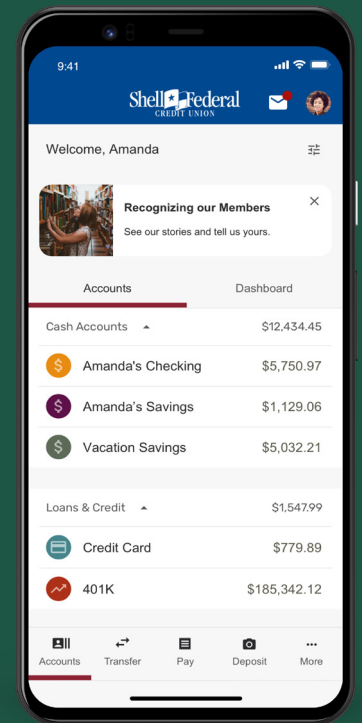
9:41

Shell Federal
CREDIT UNION

Welcome, Amanda

Recognizing our Members
See our stories and tell us yours.

Accounts
Dashboard

Cash Accounts $12,434.45

Amanda's Checking $5,750.97

Amanda's Savings $1,129.06

Vacation Savings $5,032.21

Loans & Credit $1,547.99

Credit Card $779.89

401K $185,342.12

Accounts
Transfer
Pay
Deposit
More